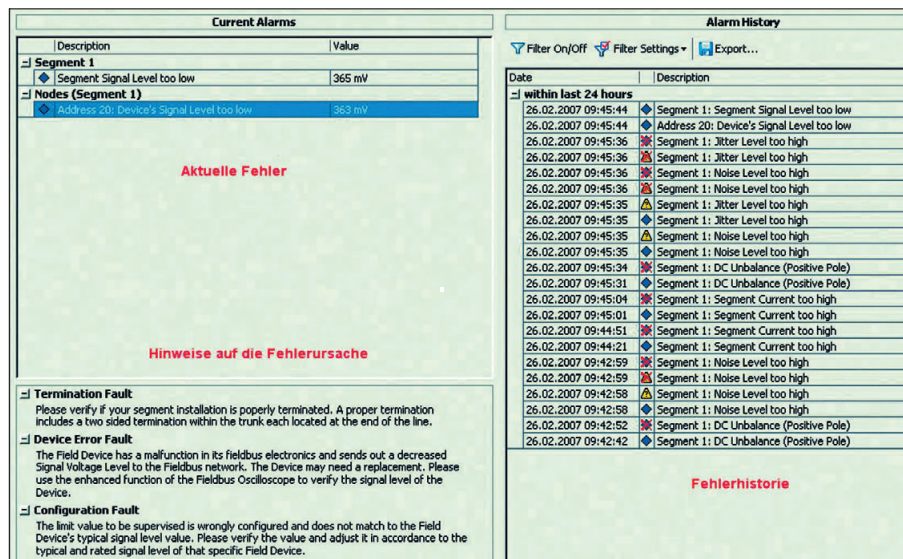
Current Alarms

| Description | Value |
|---|---|
| Segment 1 | |
| Segment Signal Level too low | 365 mV |
| Nodes (Segment 1) | |
| Address 20: Device's Signal Level too low | 363 mV |

Aktuelle Fehler

Hinweise auf die Fehlerursache

Termination Fault
Please verify if your segment installation is poperly terminated. A proper termination includes a two sided termination within the trunk each located at the end of the line.

Device Error Fault
The Field Device has a malfunction in its fieldbus electronics and sends out a decreased Signal Voltage Level to the Fieldbus network. The Device may need a replacement. Please use the enhanced function of the Fieldbus Oscilloscope to verify the signal level of the Device.

Configuration Fault
The limit value to be supervised is wrongly configured and does not match to the Field Device's typical signal level value. Please verify the value and adjust it in accordance to the typical and rated signal level of that specific Field Device.

Alarm History

Filter On/Off Filter Settings Export...

| Date | Description |
|---|---|
| within last 24 hours | |
| 26.02.2007 09:45:44 | Segment 1: Segment Signal Level too low |
| 26.02.2007 09:45:44 | Address 20: Device's Signal Level too low |
| 26.02.2007 09:45:36 | Segment 1: Jitter Level too high |
| 26.02.2007 09:45:36 | Segment 1: Jitter Level too high |
| 26.02.2007 09:45:36 | Segment 1: Noise Level too high |
| 26.02.2007 09:45:36 | Segment 1: Noise Level too high |
| 26.02.2007 09:45:35 | Segment 1: Jitter Level too high |
| 26.02.2007 09:45:35 | Segment 1: Jitter Level too high |
| 26.02.2007 09:45:35 | Segment 1: Noise Level too high |
| 26.02.2007 09:45:35 | Segment 1: Noise Level too high |
| 26.02.2007 09:45:34 | Segment 1: DC Unbalance (Positive Pole) |
| 26.02.2007 09:45:31 | Segment 1: DC Unbalance (Positive Pole) |
| 26.02.2007 09:45:04 | Segment 1: Segment Current too high |
| 26.02.2007 09:45:01 | Segment 1: Segment Current too high |
| 26.02.2007 09:44:51 | Segment 1: Segment Current too high |
| 26.02.2007 09:44:21 | Segment 1: Segment Current too high |
| 26.02.2007 09:42:59 | Segment 1: Noise Level too high |
| 26.02.2007 09:42:59 | Segment 1: Noise Level too high |
| 26.02.2007 09:42:58 | Segment 1: Noise Level too high |
| 26.02.2007 09:42:58 | Segment 1: Noise Level too high |
| 26.02.2007 09:42:52 | Segment 1: DC Unbalance (Positive Pole) |
| 26.02.2007 09:42:42 | Segment 1: DC Unbalance (Positive Pole) |

Fehlerhistorie